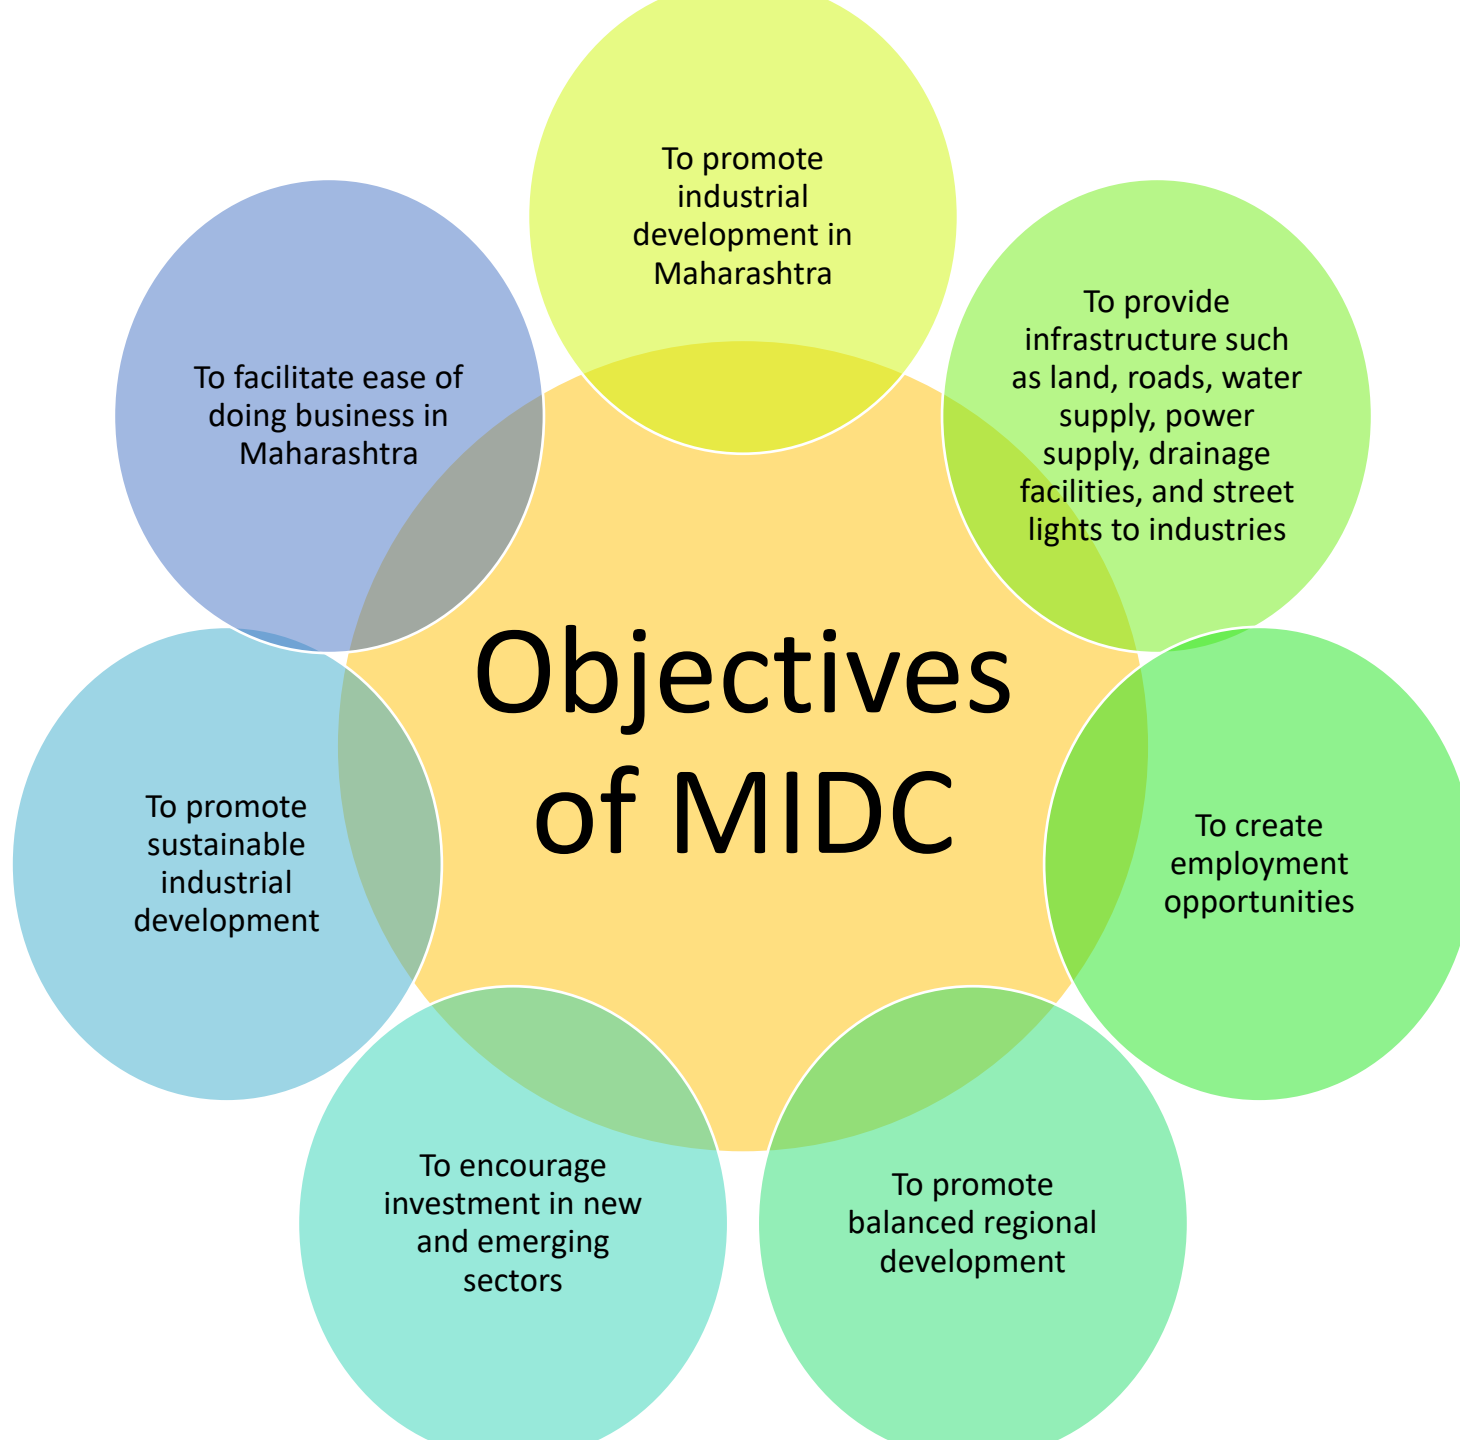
Objectives of MIDC

To promote industrial development in Maharashtra

To provide infrastructure such as land, roads, water supply, power supply, drainage facilities, and street lights to industries

To create employment opportunities

To promote balanced regional development

To encourage investment in new and emerging sectors

To promote sustainable industrial development

To facilitate ease of doing business in Maharashtra